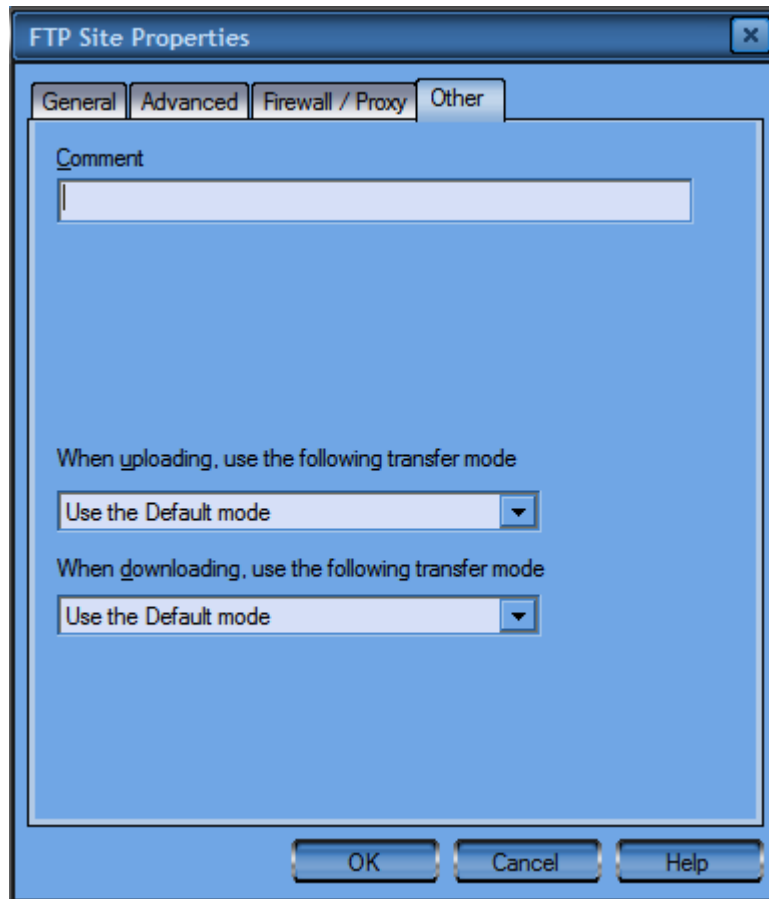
FTP Site Properties

General | Advanced | Firewall / Proxy | Other

Comment

When uploading, use the following transfer mode

Use the Default mode

When downloading, use the following transfer mode

Use the Default mode

OK | Cancel | Help